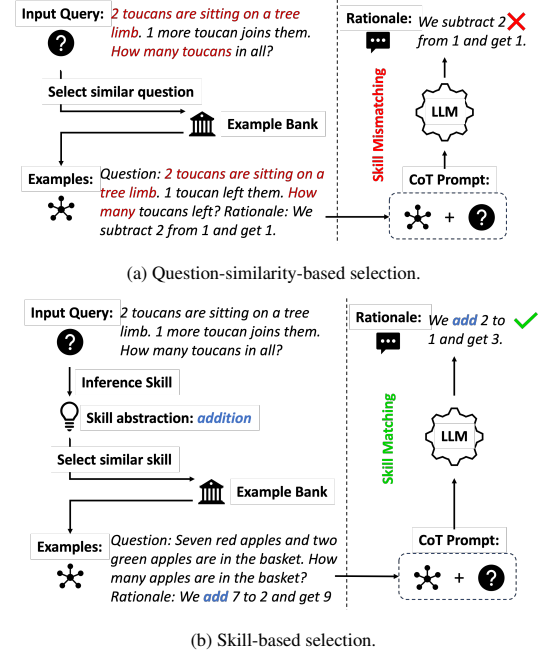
Input Query: 2 toucans are sitting on a tree limb. 1 more toucan joins them. How many toucans in all?

Select similar question

Example Bank

Examples: Question: 2 toucans are sitting on a tree limb. 1 toucan left them. How many toucans left? Rationale: We subtract 2 from 1 and get 1.

Rationale: We subtract 2 from 1 and get 1.

Skill Mismatching

LLM

CoT Prompt:

+

(a) Question-similarity-based selection.

Input Query: 2 toucans are sitting on a tree limb. 1 more toucan joins them. How many toucans in all?

Inference Skill

Skill abstraction: addition

Select similar skill

Example Bank

Examples: Question: Seven red apples and two green apples are in the basket. How many apples are in the basket? Rationale: We add 7 to 2 and get 9

Rationale: We add 2 to 1 and get 3.

Skill Matching

LLM

CoT Prompt:

+

(b) Skill-based selection.